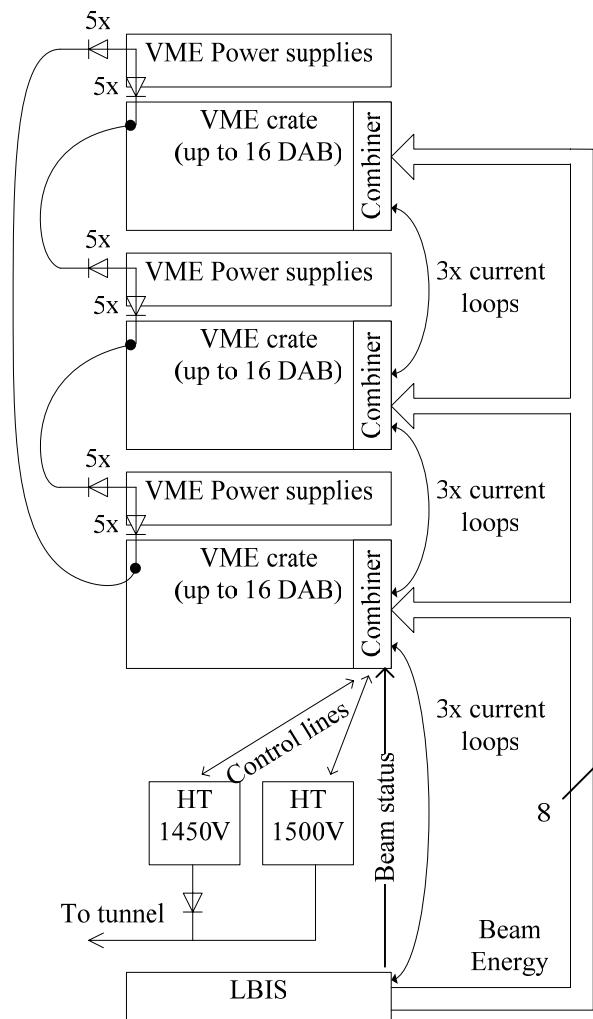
5x
VME Power supplies
5x
VME crate
(up to 16 DAB)
Combiner
5x
VME Power supplies
5x
3x current loops
VME crate
(up to 16 DAB)
Combiner
5x
VME Power supplies
5x
3x current loops
VME crate
(up to 16 DAB)
Combiner
3x current loops
Control lines
Beam status
HT
1450V
HT
1500V
8
To tunnel
Beam Energy
LBIS